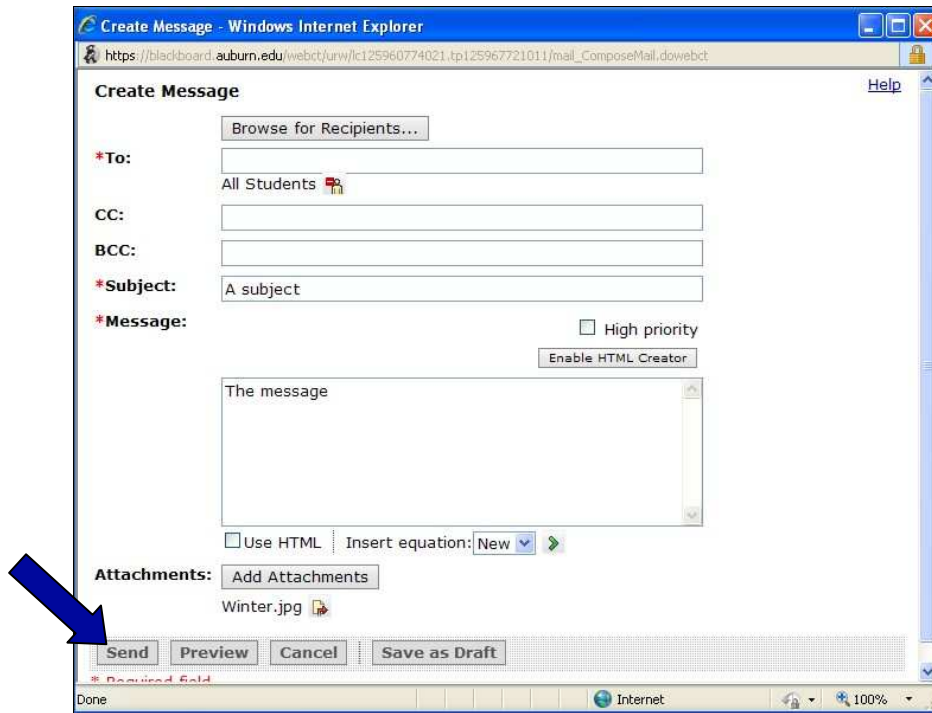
Create Message - Windows Internet Explorer

https://blackboard.auburn.edu/webct/urw/lc125960774021.tp125967721011/mail_ComposeMail.dowebct

Create Message

Help

Browse for Recipients...

*To:

All Students

CC:

BCC:

*Subject: A subject

*Message:

High priority

Enable HTML Creator

The message

Use HTML Insert equation: New

Attachments: Add Attachments

Winter.jpg

Send Preview Cancel Save as Draft

* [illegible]

Done Internet 100%